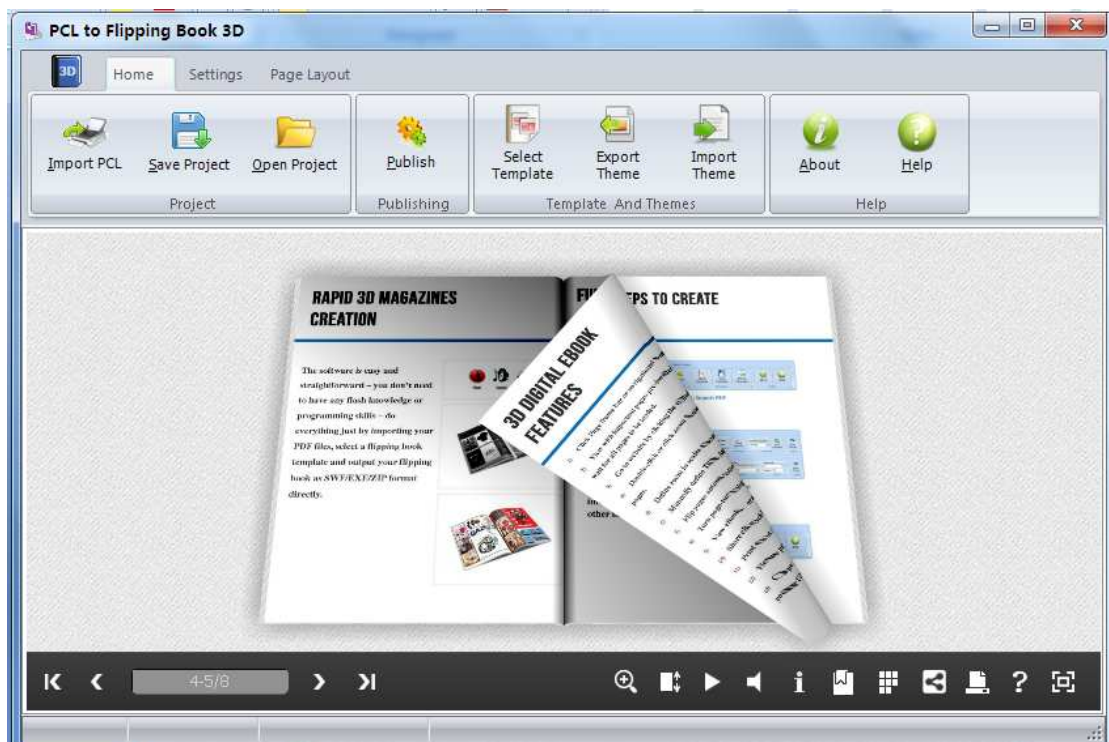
PCL to Flipping Book 3D

Home Settings Page Layout

Import PCL Save Project Open Project
Project

Publish
Publishing

Select Template Export Theme Import Theme
Template And Themes

About Help
Help

RAPID 3D MAGAZINES CREATION

The software is easy and straightforward – you don't need to have any flash knowledge or programming skills – do everything just by importing your PDF files, select a flipping book template and output your flipping book as SWF/EXE/ZIP format directly.

FU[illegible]EPS TO CREATE

3D DIGITAL EBOOK FEATURES

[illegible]

4-5/8